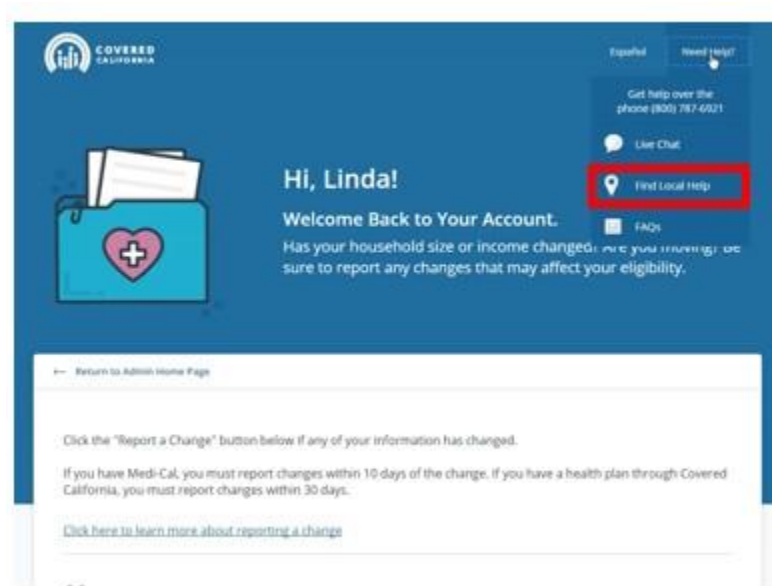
COVERED CALIFORNIA

Español

Need Help?

Get help over the phone (800) 787-6921

Live Chat

Find Local Help

FAQs

Hi, Linda!

Welcome Back to Your Account.

Has your household size or income changed? Are you moving? Be sure to report any changes that may affect your eligibility.

← Return to Admin Home Page

Click the "Report a Change" button below if any of your information has changed.

If you have Medi-Cal, you must report changes within 10 days of the change. If you have a health plan through Covered California, you must report changes within 30 days.

Click here to learn more about reporting a change